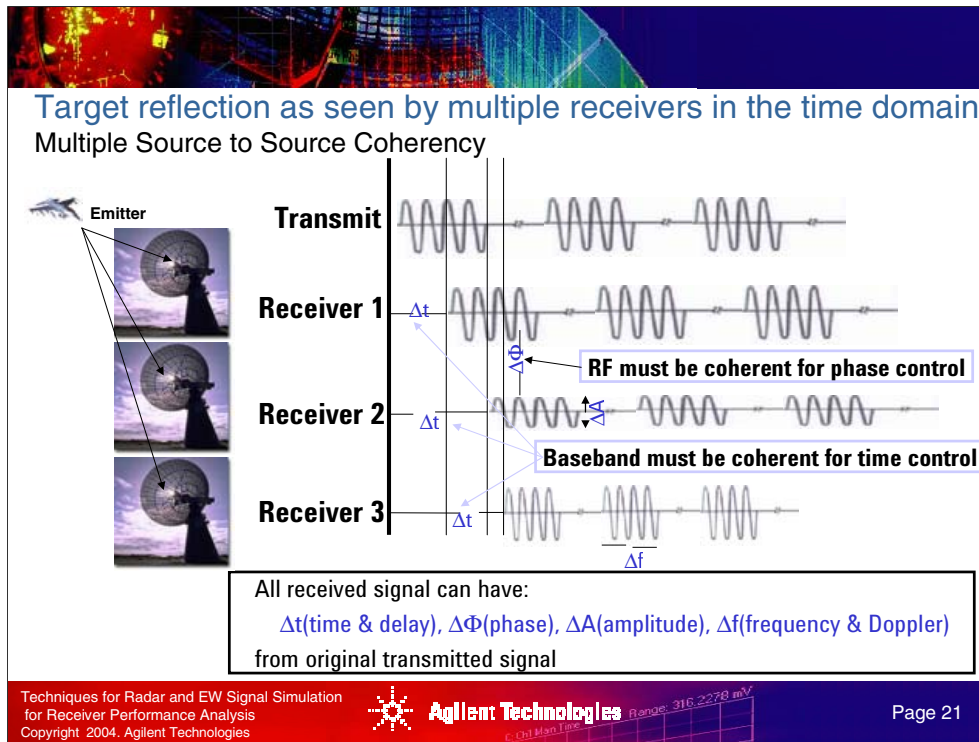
Target reflection as seen by multiple receivers in the time domain
Multiple Source to Source Coherency

Emitter

Transmit

Receiver 1

$\Delta$t

$\Delta\Phi$

RF must be coherent for phase control

Receiver 2

$\Delta$t

$\Delta$A

Baseband must be coherent for time control

Receiver 3

$\Delta$t

$\Delta$f

All received signal can have:
$\Delta$t(time & delay), $\Delta\Phi$(phase), $\Delta$A(amplitude), $\Delta$f(frequency & Doppler)
from original transmitted signal

Techniques for Radar and EW Signal Simulation for Receiver Performance Analysis
Copyright 2004. Agilent Technologies

Agilent Technologies

Page 21